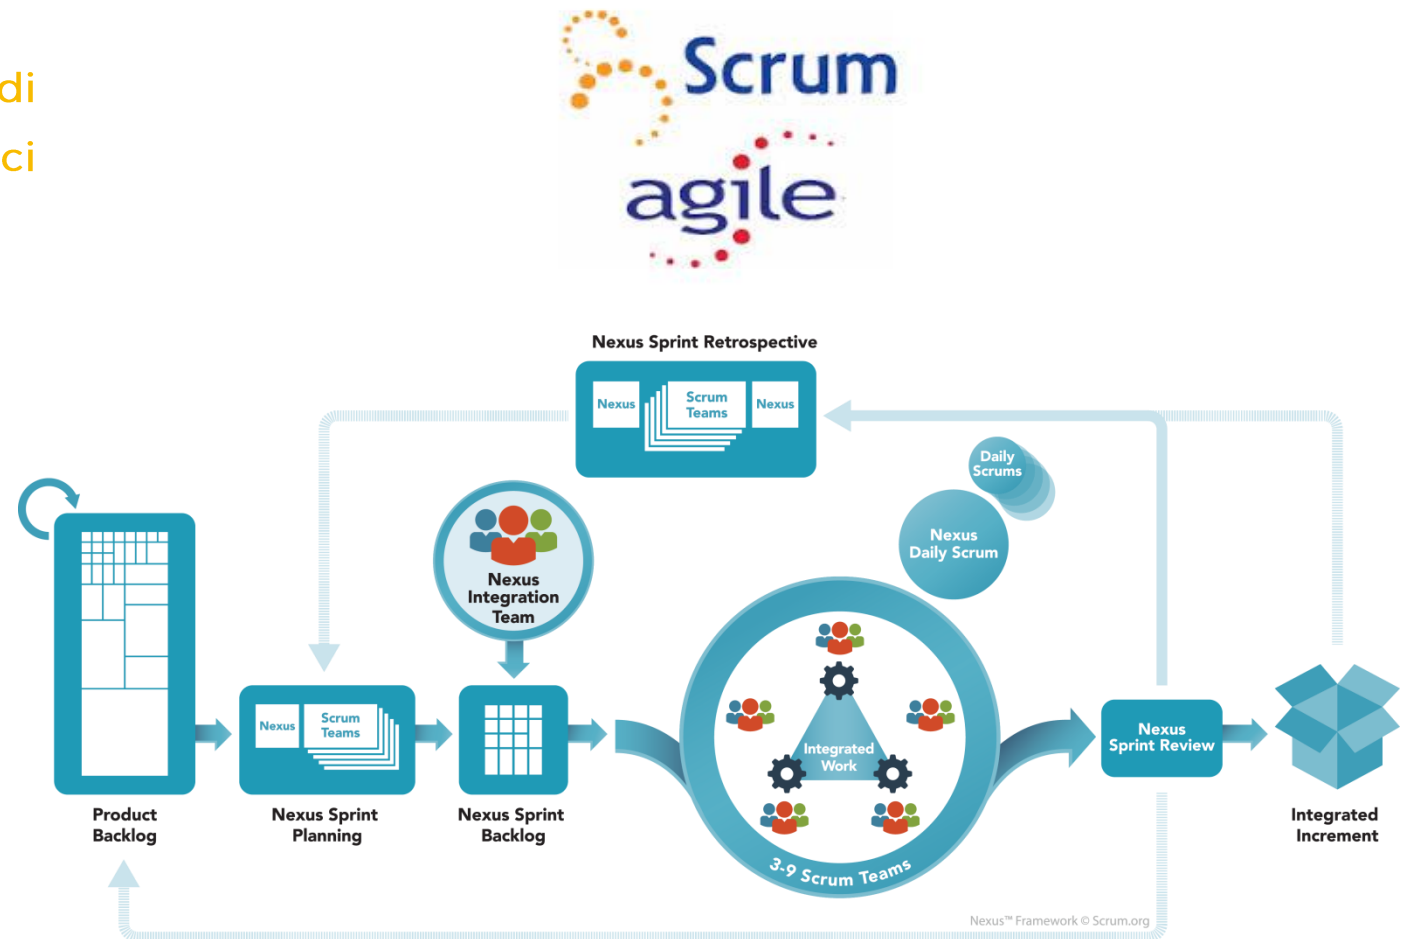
di
ci

Scrum
agile

Nexus Sprint Retrospective
Nexus
Scrum Teams
Nexus

Daily Scrums
Nexus Daily Scrum

Nexus Integration Team

Product Backlog

Nexus
Scrum Teams
Nexus Sprint Planning

Nexus Sprint Backlog

Integrated Work
3-9 Scrum Teams

Nexus Sprint Review

Integrated Increment

Nexus™ Framework © Scrum.org